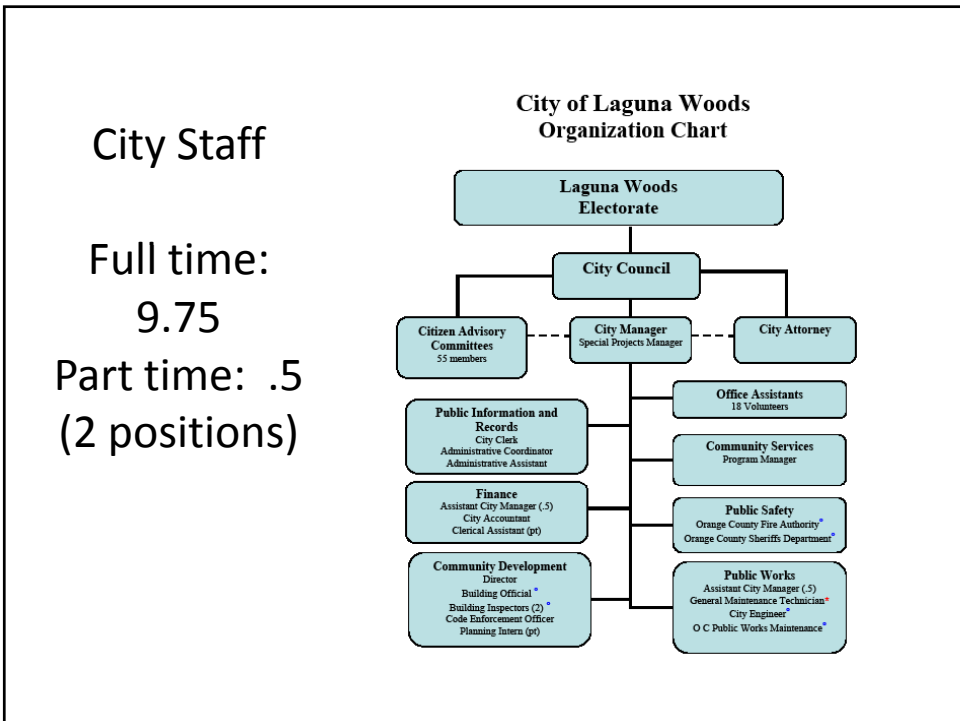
City Staff

Full time: 9.75
Part time: .5 (2 positions)

City of Laguna Woods
Organization Chart

Laguna Woods
Electorate

City Council

Citizen Advisory Committees
55 members

City Manager
Special Projects Manager

City Attorney

Office Assistants
18 Volunteers

Public Information and Records
City Clerk
Administrative Coordinator
Administrative Assistant

Community Services
Program Manager

Finance
Assistant City Manager (.5)
City Accountant
Clerical Assistant (pt)

Public Safety
Orange County Fire Authority*
Orange County Sheriffs Department*

Community Development
Director
Building Official *
Building Inspectors (2) *
Code Enforcement Officer
Planning Intern (pt)

Public Works
Assistant City Manager (.5)
General Maintenance Technician*
City Engineer*
O C Public Works Maintenance*